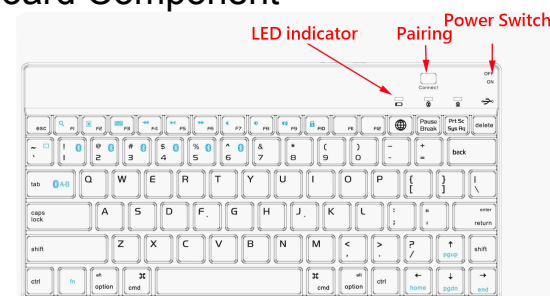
oard Component

LED indicator

Pairing

Power Switch

Connect

OFF

ON

esc F1 F2 F3 F4 F5 F6 F7 F8 F9 F10 F11 F12 Pause Break Prt Sc Sys Rq delete

~ ` ! 1 @ 2 # 3 $ 4 % 5 ^ 6 & 7 * 8 ( 9 ) 0 _ - + = back

tab A-B Q W E R T Y U I O P { [ } ] | \

caps lock A S D F G H J K L : ; " ' enter return

shift Z X C V B N M < , > . ? / ↑ pgup shift

ctrl fn alt option ⌘ cmd ⌘ cmd alt option ← home ↓ pgdn → end